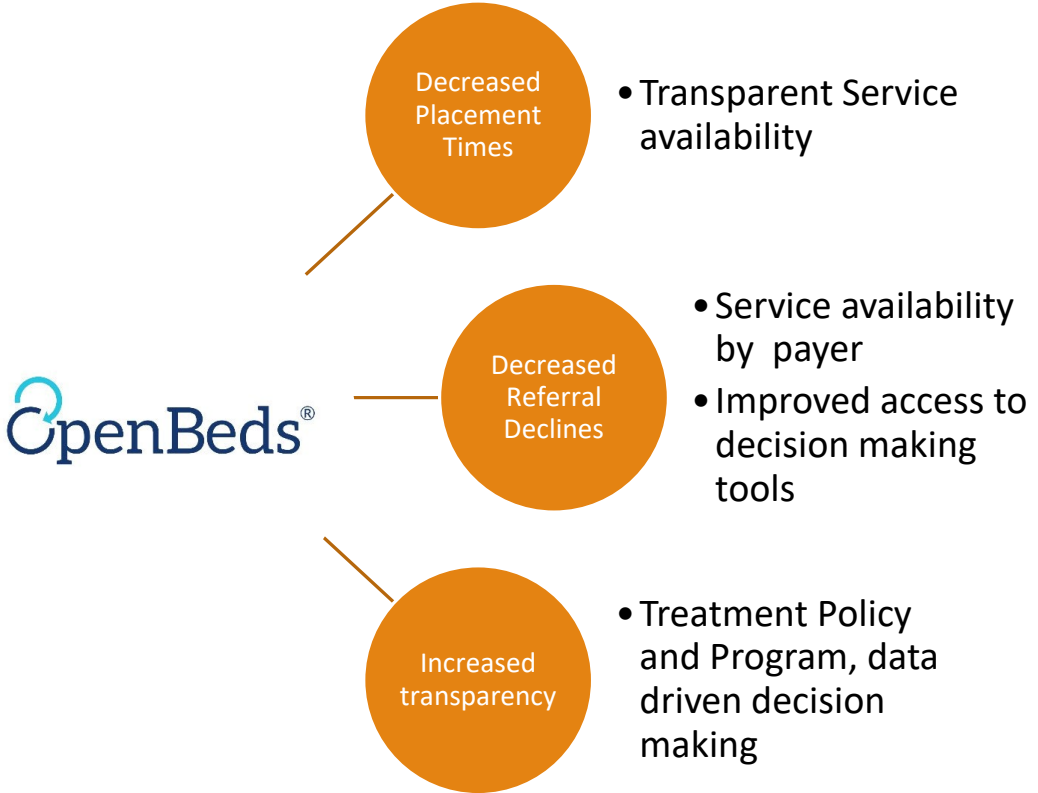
OpenBeds®

Decreased Placement Times

• Transparent Service availability

Decreased Referral Declines

• Service availability by payer
• Improved access to decision making tools

Increased transparency

• Treatment Policy and Program, data driven decision making